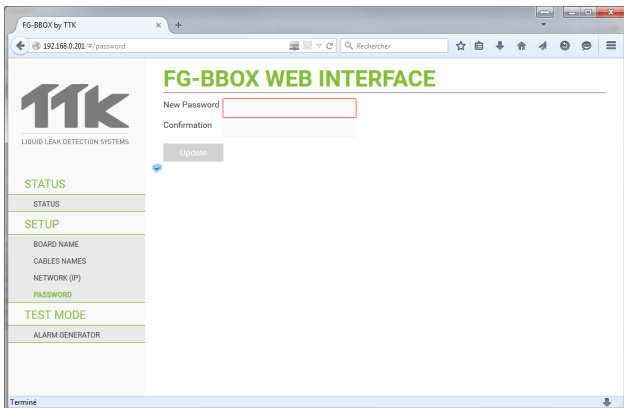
FG-BBOX by TTK

192.168.0.201/#/password

Rechercher

TTK

LIQUID LEAK DETECTION SYSTEMS

STATUS

STATUS

SETUP

BOARD NAME

CABLES NAMES

NETWORK (IP)

PASSWORD

TEST MODE

ALARM GENERATOR

FG-BBOX WEB INTERFACE

New Password

Confirmation

Update

Terminé